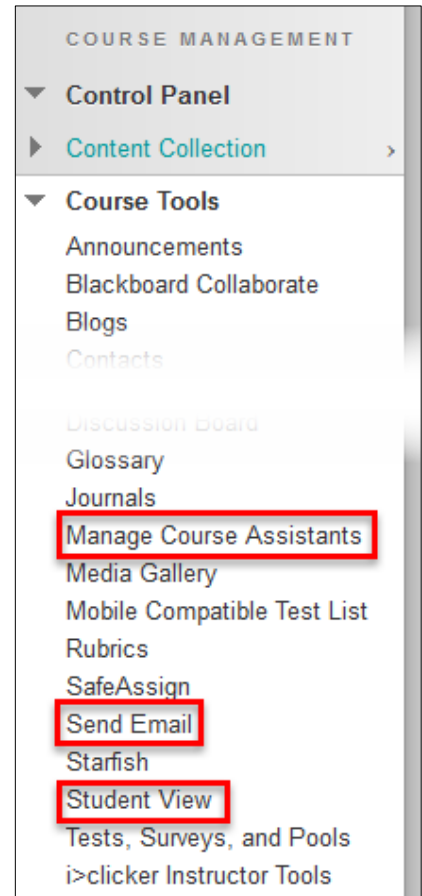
COURSE MANAGEMENT

Control Panel

Content Collection

Course Tools

Announcements
Blackboard Collaborate
Blogs
Contacts
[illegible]
Discussion Board
Glossary
Journals
Manage Course Assistants
Media Gallery
Mobile Compatible Test List
Rubrics
SafeAssign
Send Email
Starfish
Student View
Tests, Surveys, and Pools
i>clicker Instructor Tools